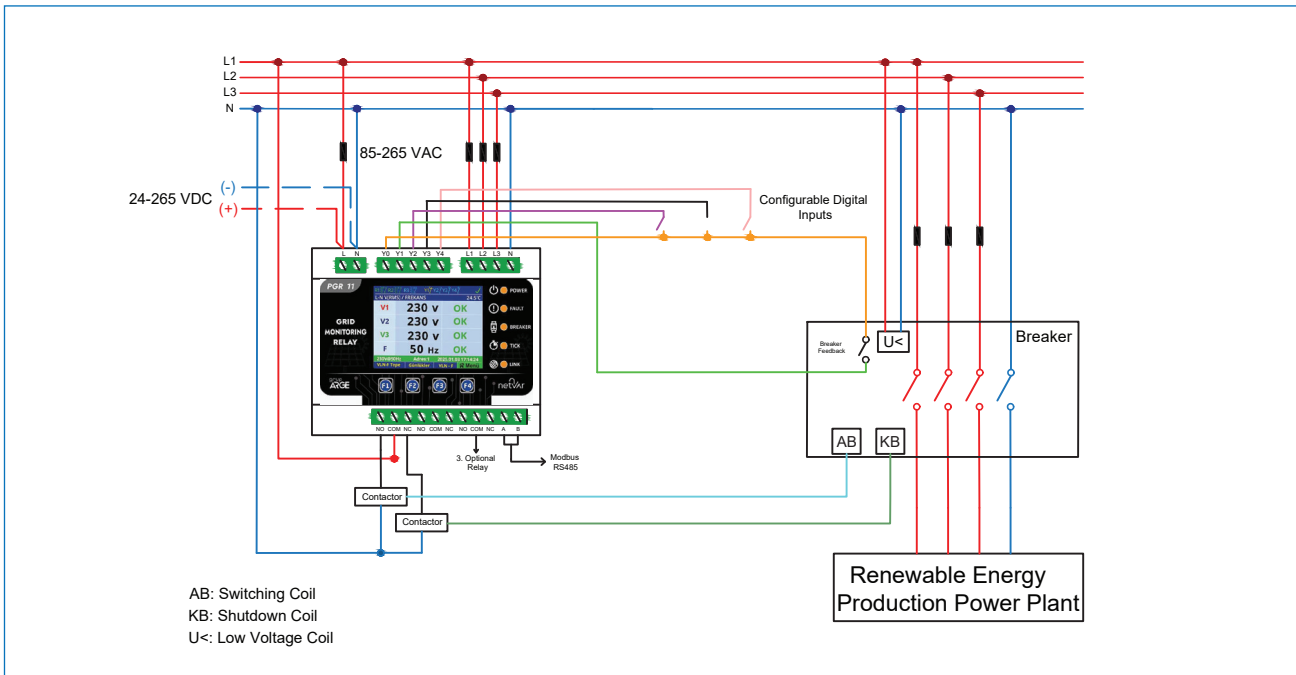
L1
L2
L3
N

85-265 VAC

24-265 VDC
(-)
(+)

Configurable Digital Inputs

L N
Y0 Y1 Y2 Y3 Y4
L1 L2 L3 N

PGR 11
GRID MONITORING RELAY
ARGE

L-N V(RMS) / FREKANS 24.5°C
V1 230 V OK
V2 230 V OK
V3 230 V OK
F 50 Hz OK
2021.01.03 17:14:24

POWER
FAULT
BREAKER
TICK
LINK

F1 F2 F3 F4
netvar

NO COM NC NO COM NC NO COM NC A B

3. Optional Relay

Modbus RS485

Contactor
Contactor

Breaker
Breaker Feedback
U<
AB
KB

Renewable Energy Production Power Plant

AB: Switching Coil
KB: Shutdown Coil
U<: Low Voltage Coil